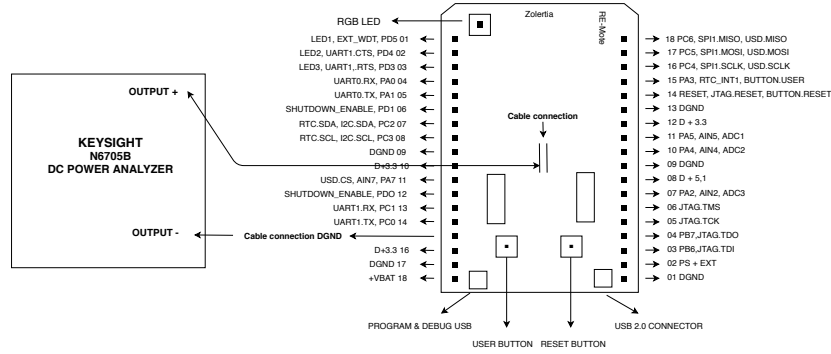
RGB LED

Zolertia

RE-Mote

LED1, EXT_WDT, PD5 01
LED2, UART1.CTS, PD4 02
LED3, UART1.RTS, PD3 03
UART0.RX, PA0 04
UART0.TX, PA1 05
SHUTDOWN_ENABLE, PD1 06
RTC.SDA, I2C.SDA, PC2 07
RTC.SCL, I2C.SCL, PC3 08
DGND 09
D+3.3 10
USD.CS, AIN7, PA7 11
SHUTDOWN_ENABLE, PDO 12
UART1.RX, PC1 13
UART1.TX, PC0 14
D+3.3 16
DGND 17
+VBAT 18

18 PC6, SPI1.MISO, USD.MISO
17 PC5, SPI1.MOSI, USD.MOSI
16 PC4, SPI1.SCLK, USD.SCLK
15 PA3, RTC_INT1, BUTTON.USER
14 RESET, JTAG.RESET, BUTTON.RESET
13 DGND
12 D + 3.3
11 PA5, AIN5, ADC1
10 PA4, AIN4, ADC2
09 DGND
08 D + 5,1
07 PA2, AIN2, ADC3
06 JTAG.TMS
05 JTAG.TCK
04 PB7,JTAG.TDO
03 PB6,JTAG.TDI
02 PS + EXT
01 DGND

OUTPUT +

KEYSIGHT
N6705B
DC POWER ANALYZER

OUTPUT -

Cable connection

Cable connection DGND

PROGRAM & DEBUG USB
USER BUTTON
RESET BUTTON
USB 2.0 CONNECTOR